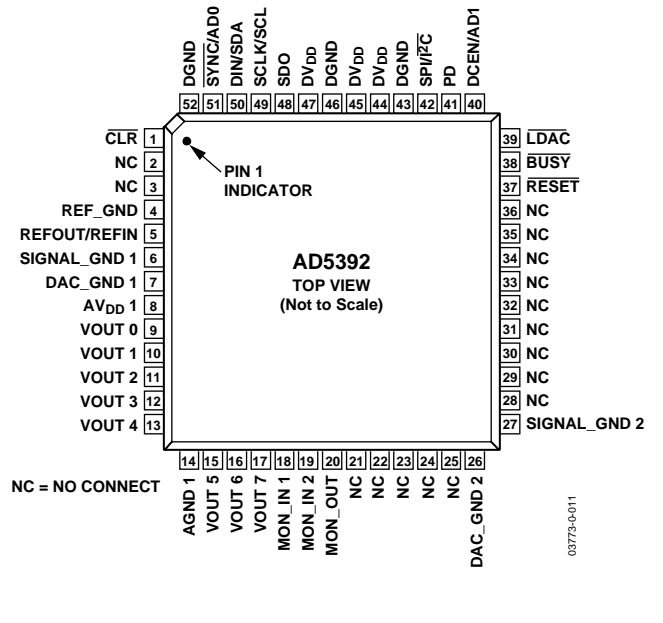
DGND 52
$\overline{SYNC}$/AD0 51
DIN/SDA 50
SCLK/SCL 49
SDO 48
$DV_{DD}$ 47
DGND 46
$DV_{DD}$ 45
$DV_{DD}$ 44
DGND 43
SPI/$\overline{I^2C}$ 42
PD 41
DCEN/AD1 40

$\overline{CLR}$ 1
NC 2
NC 3
REF_GND 4
REFOUT/REFIN 5
SIGNAL_GND 1 6
DAC_GND 1 7
$AV_{DD}$ 1 8
VOUT 0 9
VOUT 1 10
VOUT 2 11
VOUT 3 12
VOUT 4 13

PIN 1 INDICATOR

AD5392
TOP VIEW
(Not to Scale)

39 $\overline{LDAC}$
38 $\overline{BUSY}$
37 $\overline{RESET}$
36 NC
35 NC
34 NC
33 NC
32 NC
31 NC
30 NC
29 NC
28 NC
27 SIGNAL_GND 2

14 AGND 1
15 VOUT 5
16 VOUT 6
17 VOUT 7
18 MON_IN 1
19 MON_IN 2
20 MON_OUT
21 NC
22 NC
23 NC
24 NC
25 NC
26 DAC_GND 2

NC = NO CONNECT

03773-0-011